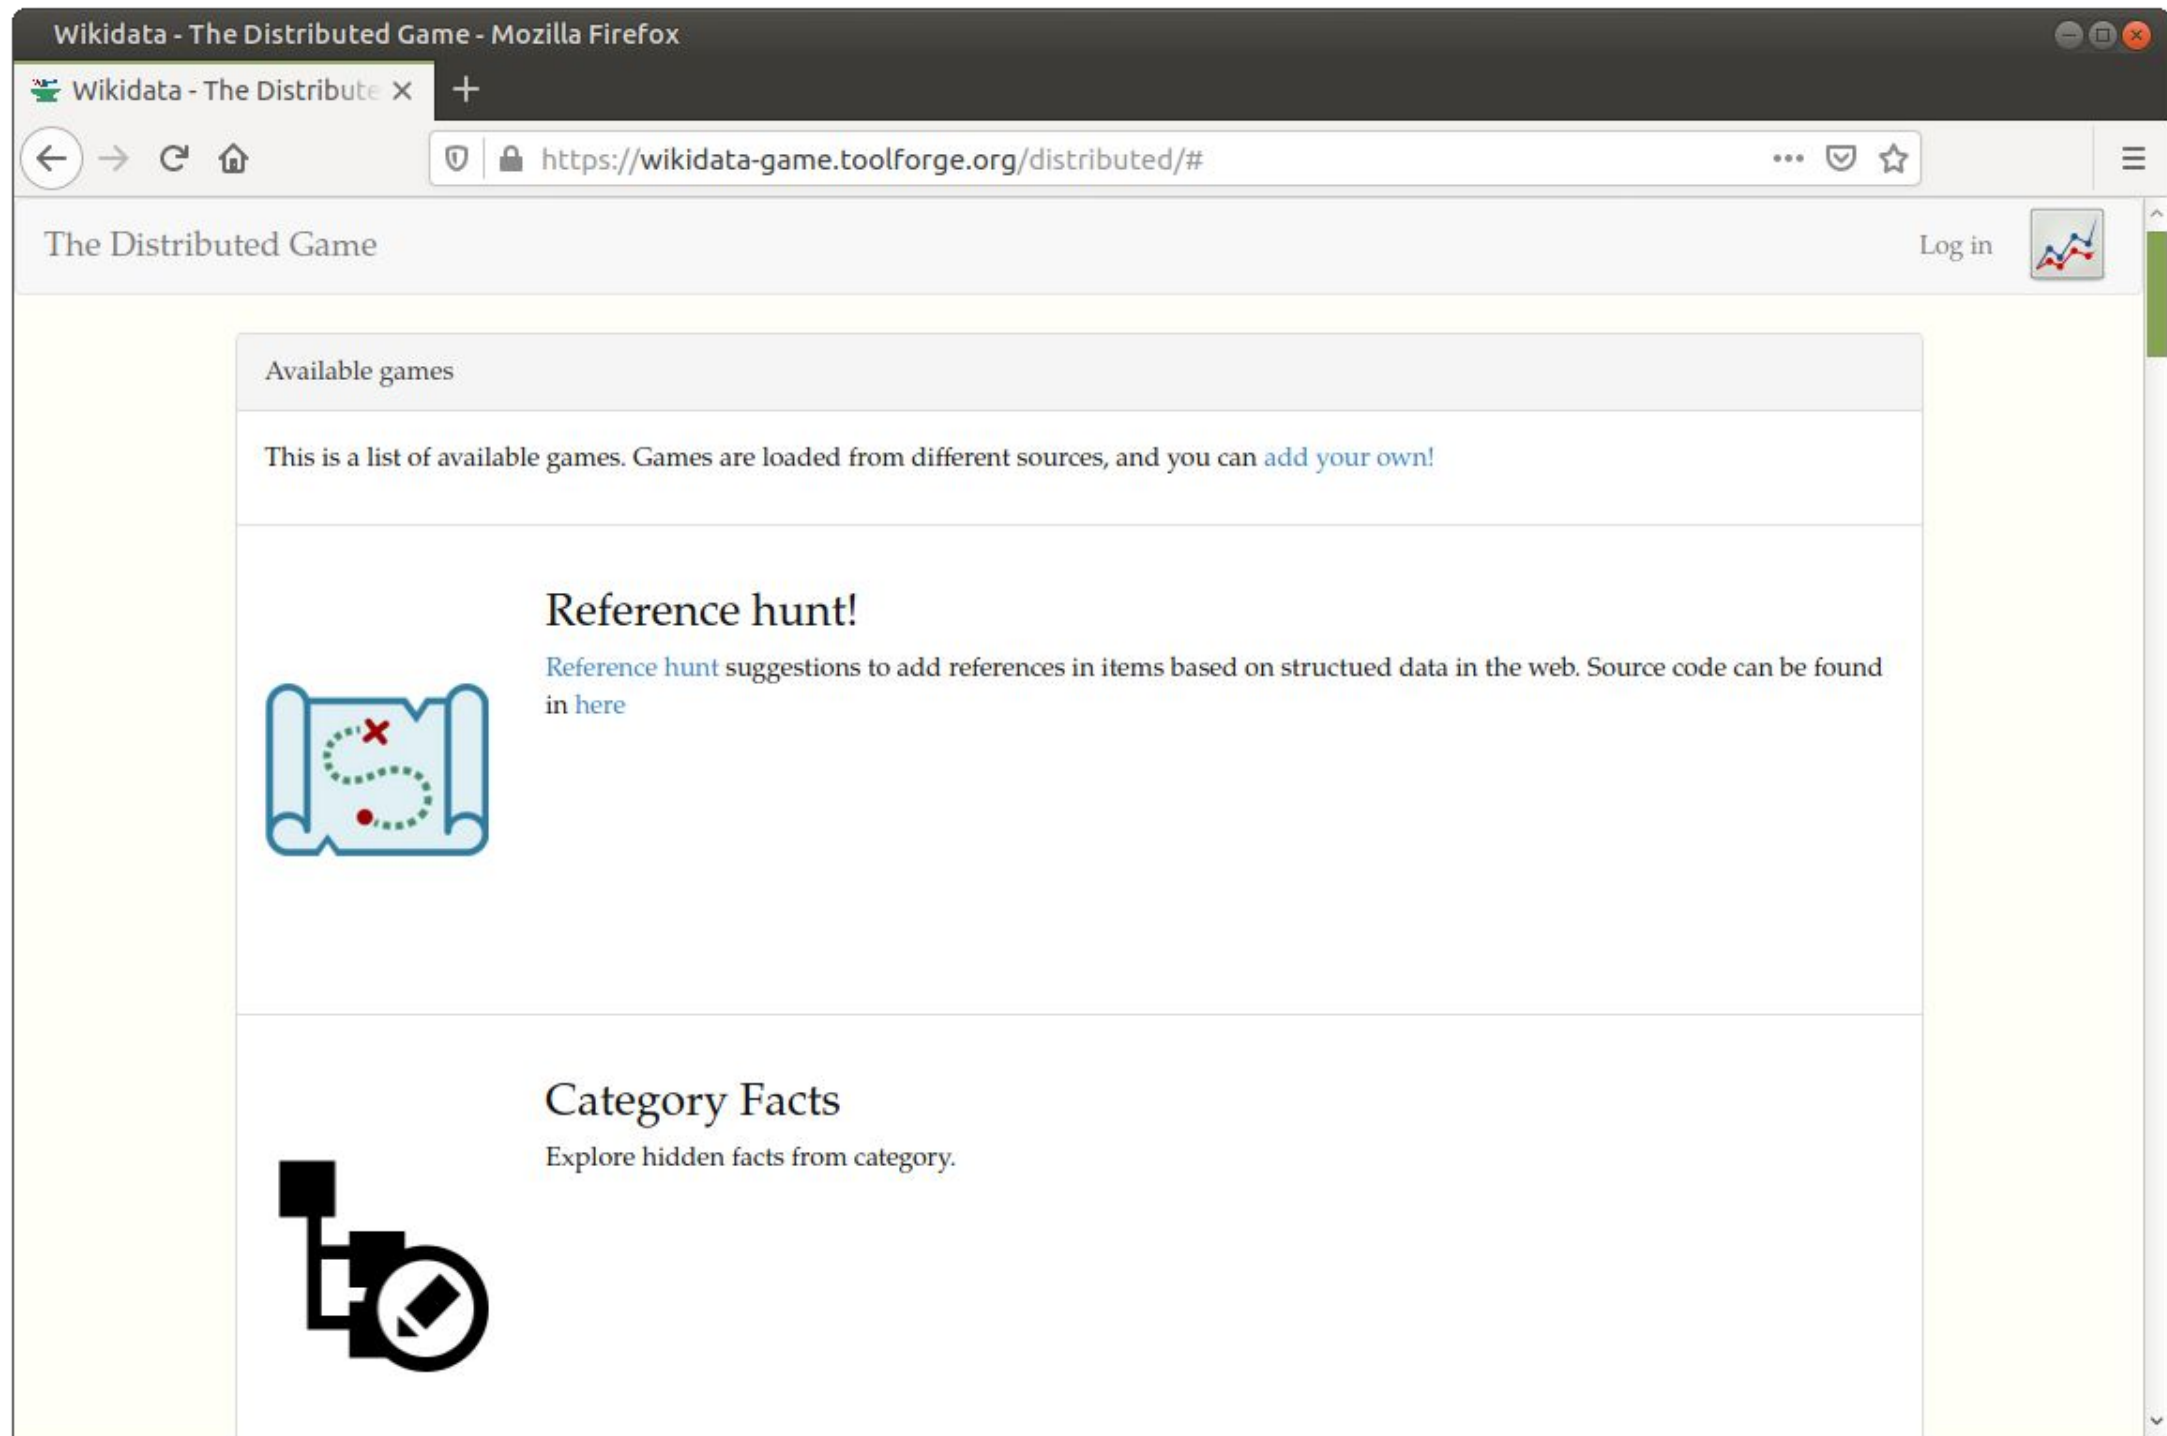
Wikidata - The Distributed Game - Mozilla Firefox

Wikidata - The Distribute ×

https://wikidata-game.toolforge.org/distributed/#

The Distributed Game

Log in

Available games

This is a list of available games. Games are loaded from different sources, and you can add your own!

Reference hunt!

Reference hunt suggestions to add references in items based on structued data in the web. Source code can be found in here

Category Facts

Explore hidden facts from category.